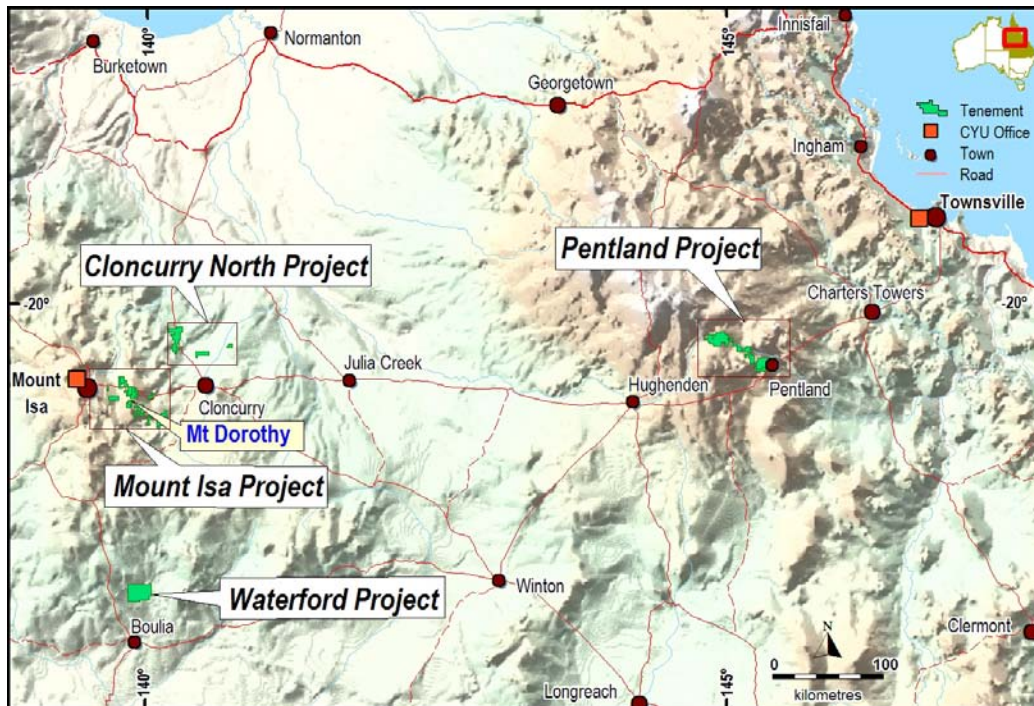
140°
145°
Burketown
Normanton
Innisfail
Georgetown
Tenement
CYU Office
Town
Road
Ingham
Townsville
Pentland Project
Cloncurry North Project
-20°
Charters Towers
-20°
Julia Creek
Hughenden
Pentland
Mount Isa
Cloncurry
Mt Dorothy
Mount Isa Project
Waterford Project
Winton
Boulia
Clermont
N
0
100
kilometres
140°
Longreach
145°